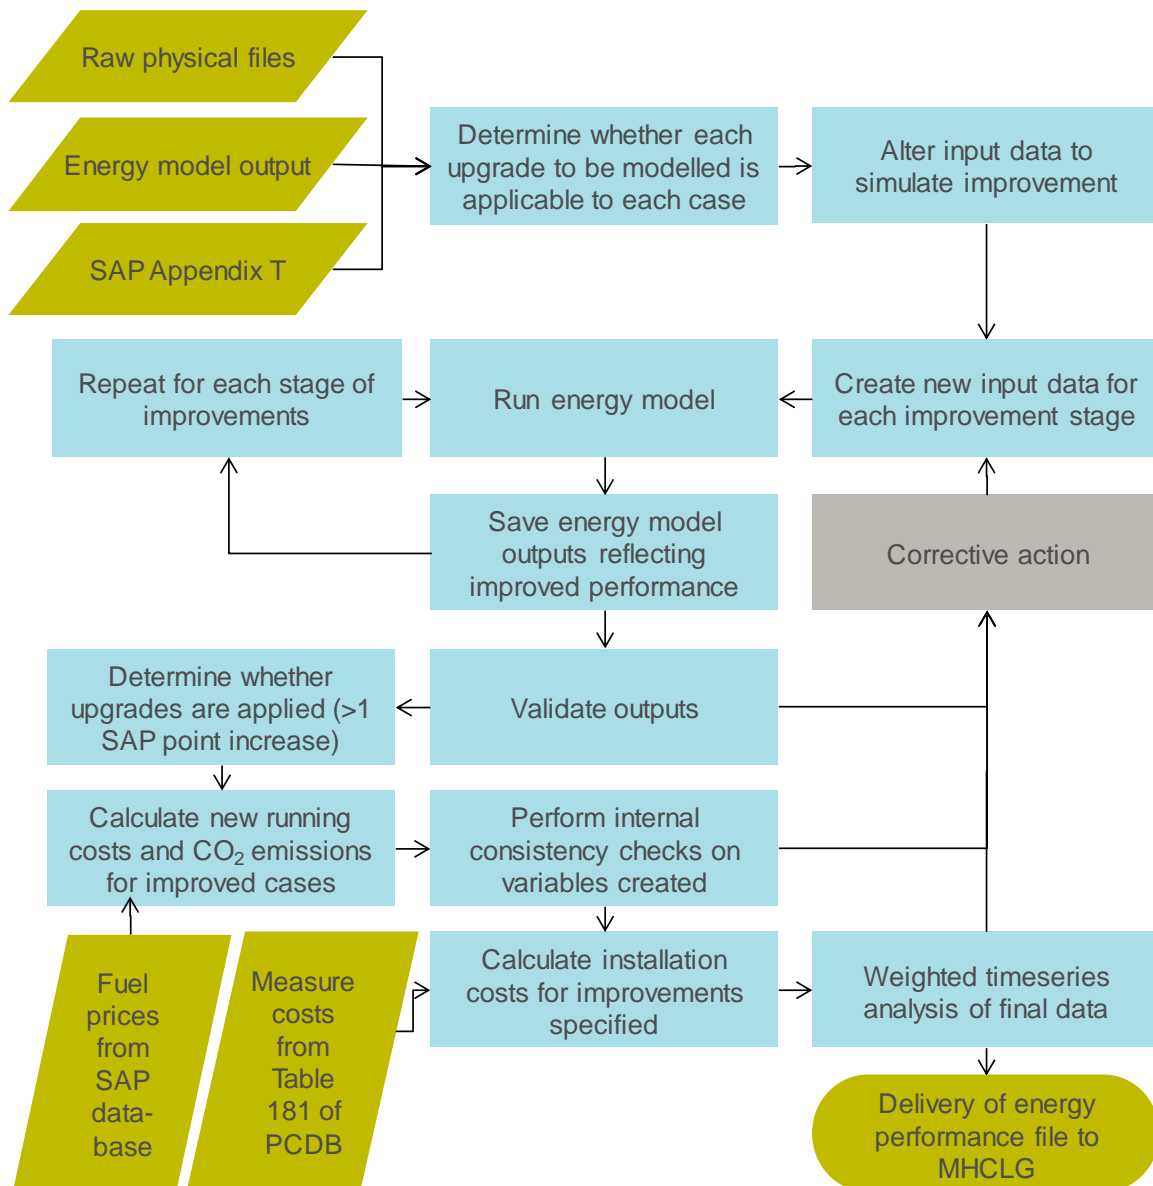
Raw physical files

Energy model output

SAP Appendix T

Determine whether each upgrade to be modelled is applicable to each case

Alter input data to simulate improvement

Repeat for each stage of improvements

Run energy model

Create new input data for each improvement stage

Save energy model outputs reflecting improved performance

Corrective action

Determine whether upgrades are applied (>1 SAP point increase)

Validate outputs

Calculate new running costs and $CO_2$ emissions for improved cases

Perform internal consistency checks on variables created

Fuel prices from SAP data-base

Measure costs from Table 181 of PCDB

Calculate installation costs for improvements specified

Weighted timeseries analysis of final data

Delivery of energy performance file to MHCLG